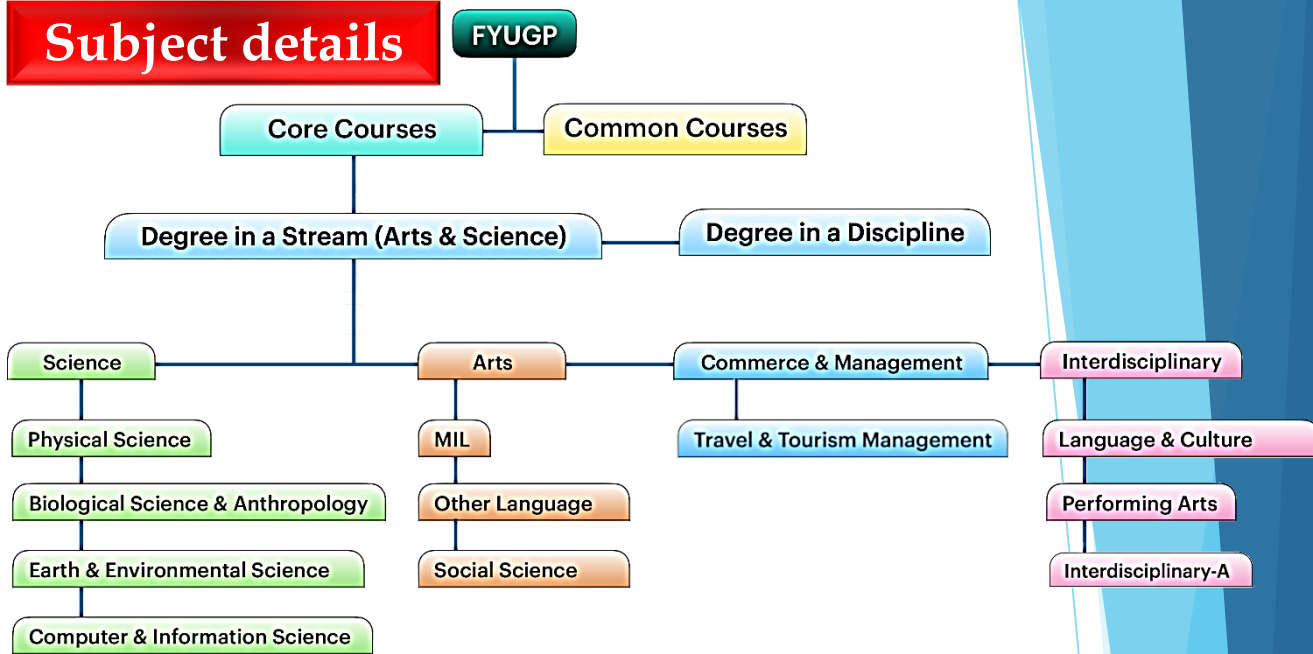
Subject details

FYUGP

Core Courses

Common Courses

Degree in a Stream (Arts & Science)

Degree in a Discipline

Science

Physical Science

Biological Science & Anthropology

Earth & Environmental Science

Computer & Information Science

Arts

MIL

Other Language

Social Science

Commerce & Management

Travel & Tourism Management

Interdisciplinary

Language & Culture

Performing Arts

Interdisciplinary-A